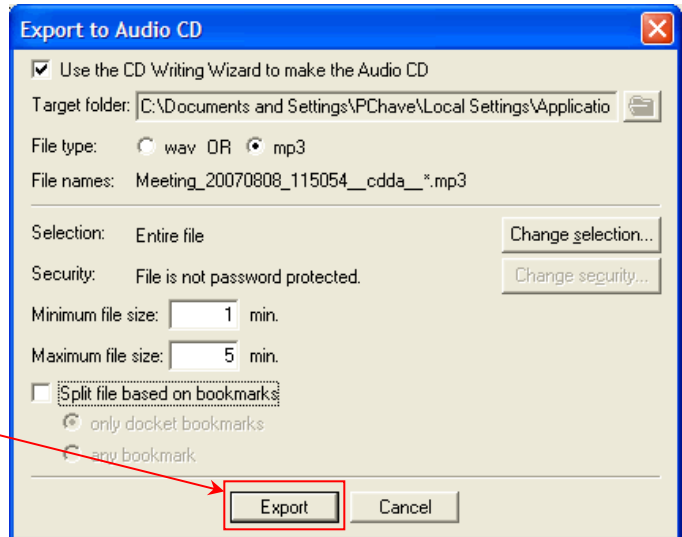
Export to Audio CD

Use the CD Writing Wizard to make the Audio CD

Target folder: C:\Documents and Settings\PChave\Local Settings\Applicatio

File type: wav OR mp3

File names: Meeting_20070808_115054__cdda__*.mp3

Selection: Entire file

Change selection...

Security: File is not password protected.

Change security...

Minimum file size: 1 min.

Maximum file size: 5 min.

Split file based on bookmarks

only docket bookmarks

any bookmark

Export

Cancel